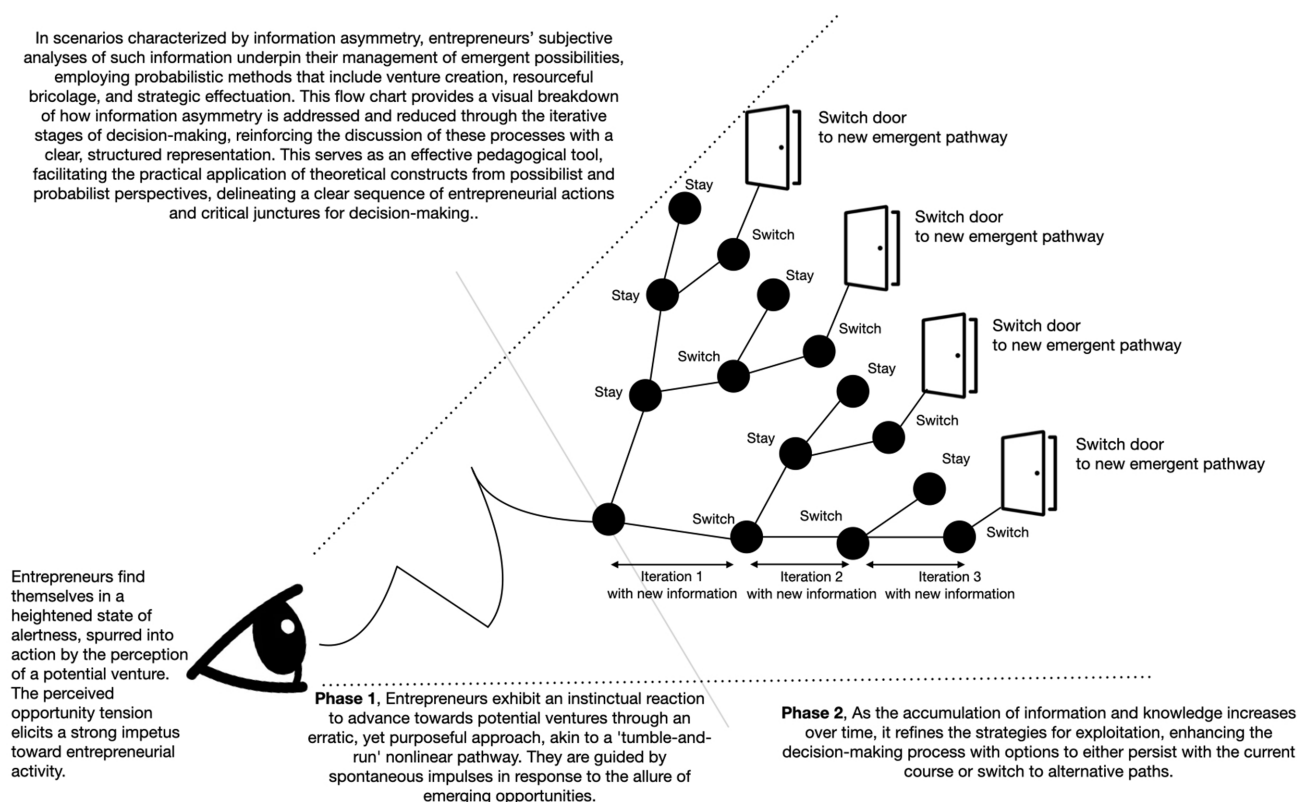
In scenarios characterized by information asymmetry, entrepreneurs' subjective analyses of such information underpin their management of emergent possibilities, employing probabilistic methods that include venture creation, resourceful bricolage, and strategic effectuation. This flow chart provides a visual breakdown of how information asymmetry is addressed and reduced through the iterative stages of decision-making, reinforcing the discussion of these processes with a clear, structured representation. This serves as an effective pedagogical tool, facilitating the practical application of theoretical constructs from possibilist and probabilist perspectives, delineating a clear sequence of entrepreneurial actions and critical junctures for decision-making..

Switch door
to new emergent pathway

Stay

Switch

Switch door
to new emergent pathway

Stay

Stay

Switch

Switch

Switch door
to new emergent pathway

Stay

Stay

Stay

Switch

Switch door
to new emergent pathway

Stay

Switch

Switch

Switch

Iteration 1
with new information

Iteration 2
with new information

Iteration 3
with new information

Entrepreneurs find themselves in a heightened state of alertness, spurred into action by the perception of a potential venture. The perceived opportunity tension elicits a strong impetus toward entrepreneurial activity.

**Phase 1**, Entrepreneurs exhibit an instinctual reaction to advance towards potential ventures through an erratic, yet purposeful approach, akin to a 'tumble-and-run' nonlinear pathway. They are guided by spontaneous impulses in response to the allure of emerging opportunities.

**Phase 2**, As the accumulation of information and knowledge increases over time, it refines the strategies for exploitation, enhancing the decision-making process with options to either persist with the current course or switch to alternative paths.